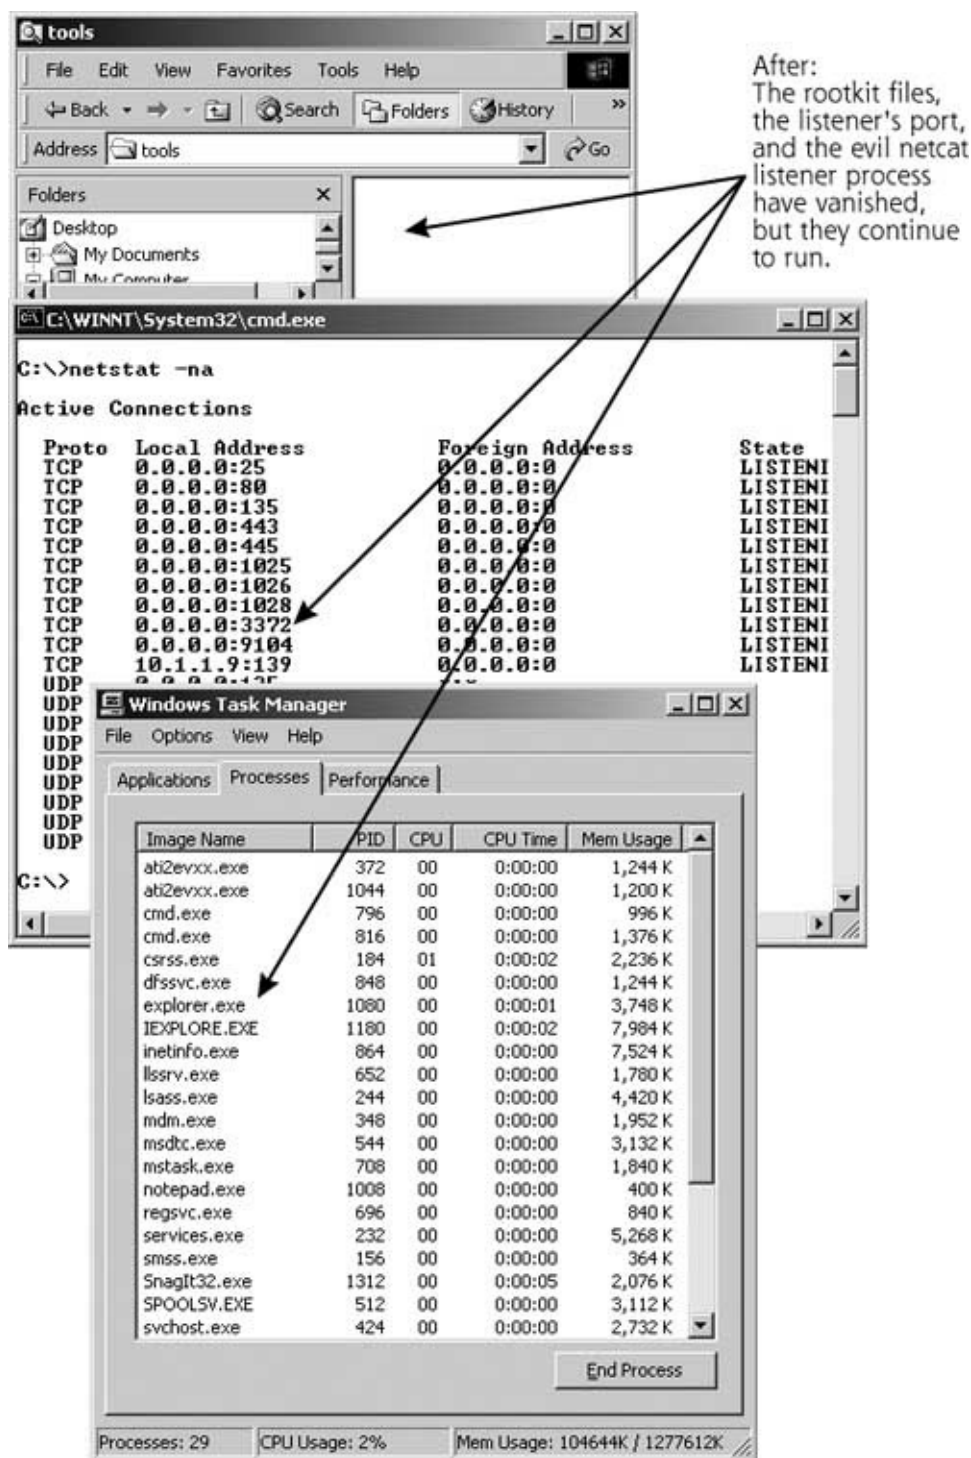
tools

File Edit View Favorites Tools Help

Back Search Folders History

Address tools Go

Folders ×

Desktop
My Documents
My Computer

After:
The rootkit files, the listener's port, and the evil netcat listener process have vanished, but they continue to run.

C:\WINNT\System32\cmd.exe

C:\>netstat -na

Active Connections

| Proto | Local Address | Foreign Address | State |
|---|---|---|---|
| TCP | 0.0.0.0:25 | 0.0.0.0:0 | LISTENI |
| TCP | 0.0.0.0:80 | 0.0.0.0:0 | LISTENI |
| TCP | 0.0.0.0:135 | 0.0.0.0:0 | LISTENI |
| TCP | 0.0.0.0:443 | 0.0.0.0:0 | LISTENI |
| TCP | 0.0.0.0:445 | 0.0.0.0:0 | LISTENI |
| TCP | 0.0.0.0:1025 | 0.0.0.0:0 | LISTENI |
| TCP | 0.0.0.0:1026 | 0.0.0.0:0 | LISTENI |
| TCP | 0.0.0.0:1028 | 0.0.0.0:0 | LISTENI |
| TCP | 0.0.0.0:3372 | 0.0.0.0:0 | LISTENI |
| TCP | 0.0.0.0:9104 | 0.0.0.0:0 | LISTENI |
| TCP | 10.1.1.9:139 | 0.0.0.0:0 | LISTENI |
| UDP | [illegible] | | |
| UDP | | | |
| UDP | | | |
| UDP | | | |
| UDP | | | |
| UDP | | | |
| UDP | | | |
| UDP | | | |
| UDP | | | |

C:\>

Windows Task Manager

File Options View Help

Applications Processes Performance

| Image Name | PID | CPU | CPU Time | Mem Usage |
|---|---|---|---|---|
| ati2evxx.exe | 372 | 00 | 0:00:00 | 1,244 K |
| ati2evxx.exe | 1044 | 00 | 0:00:00 | 1,200 K |
| cmd.exe | 796 | 00 | 0:00:00 | 996 K |
| cmd.exe | 816 | 00 | 0:00:00 | 1,376 K |
| csrss.exe | 184 | 01 | 0:00:02 | 2,236 K |
| dfssvc.exe | 848 | 00 | 0:00:00 | 1,244 K |
| explorer.exe | 1080 | 00 | 0:00:01 | 3,748 K |
| IEXPLORE.EXE | 1180 | 00 | 0:00:02 | 7,984 K |
| inetinfo.exe | 864 | 00 | 0:00:00 | 7,524 K |
| llssrv.exe | 652 | 00 | 0:00:00 | 1,780 K |
| lsass.exe | 244 | 00 | 0:00:00 | 4,420 K |
| mdm.exe | 348 | 00 | 0:00:00 | 1,952 K |
| msdtc.exe | 544 | 00 | 0:00:00 | 3,132 K |
| mstask.exe | 708 | 00 | 0:00:00 | 1,840 K |
| notepad.exe | 1008 | 00 | 0:00:00 | 400 K |
| regsvc.exe | 696 | 00 | 0:00:00 | 840 K |
| services.exe | 232 | 00 | 0:00:00 | 5,268 K |
| smss.exe | 156 | 00 | 0:00:00 | 364 K |
| SnagIt32.exe | 1312 | 00 | 0:00:05 | 2,076 K |
| SPOOLSV.EXE | 512 | 00 | 0:00:00 | 3,112 K |
| svchost.exe | 424 | 00 | 0:00:00 | 2,732 K |

End Process

Processes: 29 CPU Usage: 2% Mem Usage: 104644K / 1277612K